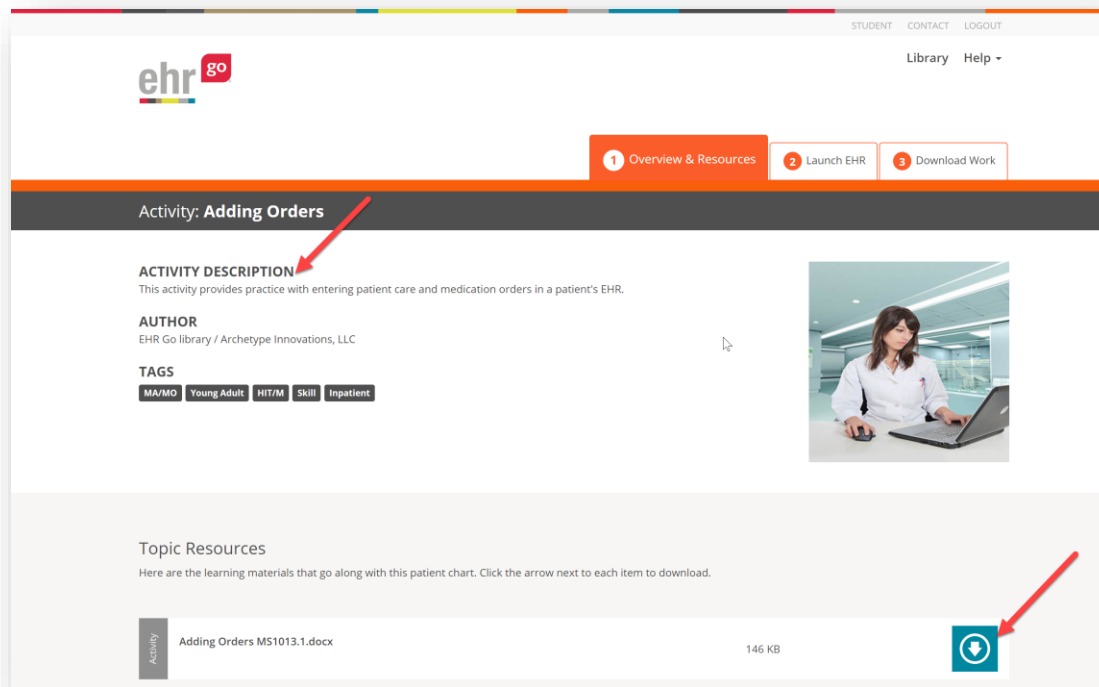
STUDENT CONTACT LOGOUT

ehr go

Library Help

1 Overview & Resources
2 Launch EHR
3 Download Work

Activity: Adding Orders

ACTIVITY DESCRIPTION
This activity provides practice with entering patient care and medication orders in a patient's EHR.

AUTHOR
EHR Go library / Archetype Innovations, LLC

TAGS
MA/MO Young Adult HIT/M Skill Inpatient

Topic Resources
Here are the learning materials that go along with this patient chart. Click the arrow next to each item to download.

Activity
Adding Orders MS1013.1.docx
146 KB